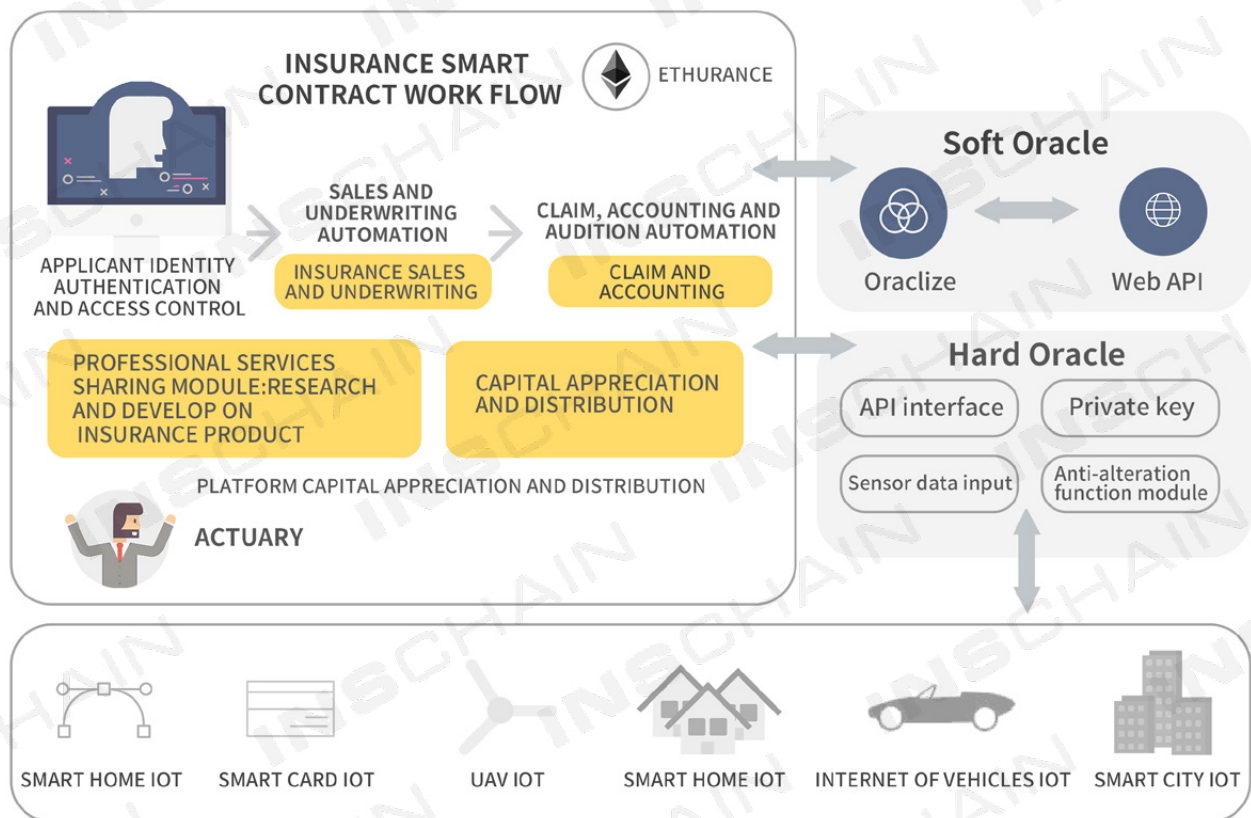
INSURANCE SMART CONTRACT WORK FLOW

ETHURANCE

APPLICANT IDENTITY AUTHENTICATION AND ACCESS CONTROL

SALES AND UNDERWRITING AUTOMATION

INSURANCE SALES AND UNDERWRITING

CLAIM, ACCOUNTING AND AUDITION AUTOMATION

CLAIM AND ACCOUNTING

PROFESSIONAL SERVICES SHARING MODULE:RESEARCH AND DEVELOP ON INSURANCE PRODUCT

CAPITAL APPRECIATION AND DISTRIBUTION

PLATFORM CAPITAL APPRECIATION AND DISTRIBUTION

ACTUARY

Soft Oracle

Oraclize

Web API

Hard Oracle

API interface

Private key

Sensor data input

Anti-alteration function module

SMART HOME IOT

SMART CARD IOT

UAV IOT

SMART HOME IOT

INTERNET OF VEHICLES IOT

SMART CITY IOT

INSCHAIN